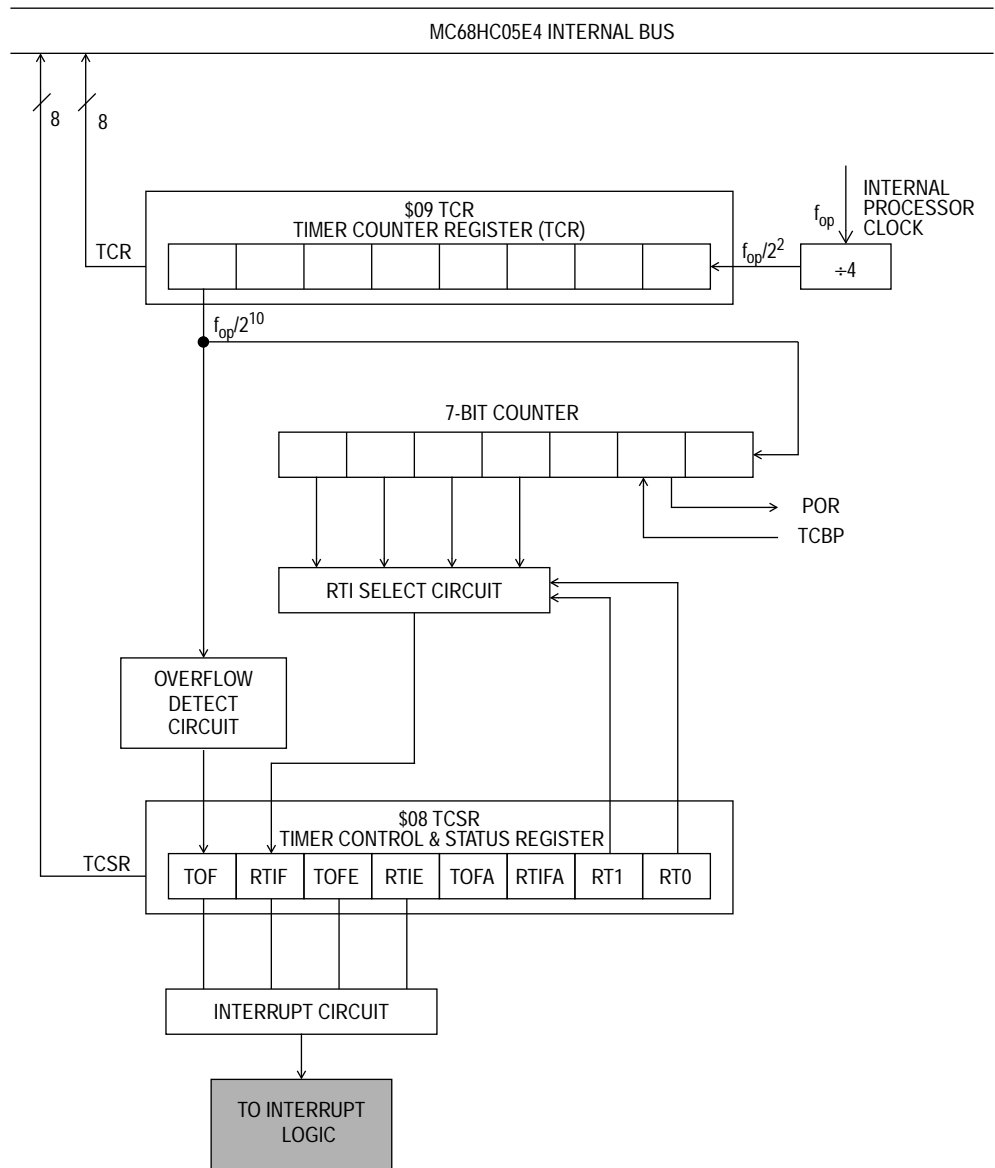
MC68HC05E4 INTERNAL BUS

8

8

INTERNAL PROCESSOR CLOCK

$f_{op}$

$09 TCR
TIMER COUNTER REGISTER (TCR)

TCR

$f_{op}/2^2$

÷4

$f_{op}/2^{10}$

7-BIT COUNTER

POR

TCBP

RTI SELECT CIRCUIT

OVERFLOW DETECT CIRCUIT

$08 TCSR
TIMER CONTROL & STATUS REGISTER

TCSR

| TOF | RTIF | TOFE | RTIE | TOFA | RTIFA | RT1 | RT0 |
|---|---|---|---|---|---|---|---|

INTERRUPT CIRCUIT

TO INTERRUPT LOGIC